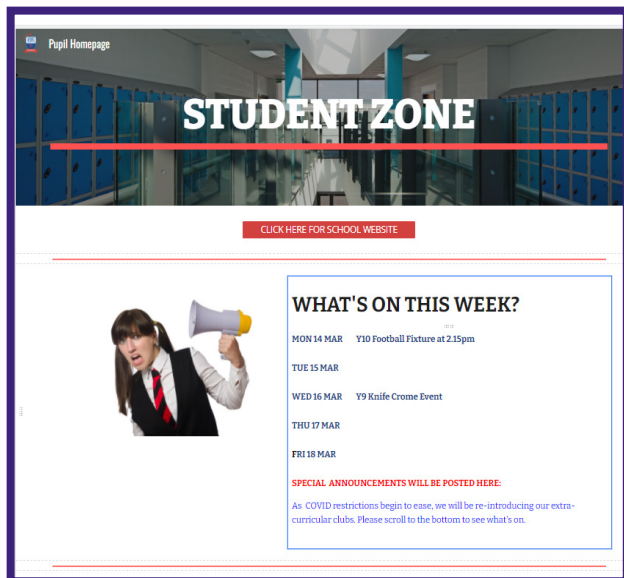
Pupil Homepage

STUDENT ZONE

CLICK HERE FOR SCHOOL WEBSITE

WHAT'S ON THIS WEEK?

MON 14 MAR Y10 Football Fixture at 2.15pm

TUE 15 MAR

WED 16 MAR Y9 Knife Crome Event

THU 17 MAR

FRI 18 MAR

SPECIAL ANNOUNCEMENTS WILL BE POSTED HERE:

As COVID restrictions begin to ease, we will be re-introducing our extra-curricular clubs. Please scroll to the bottom to see what's on.